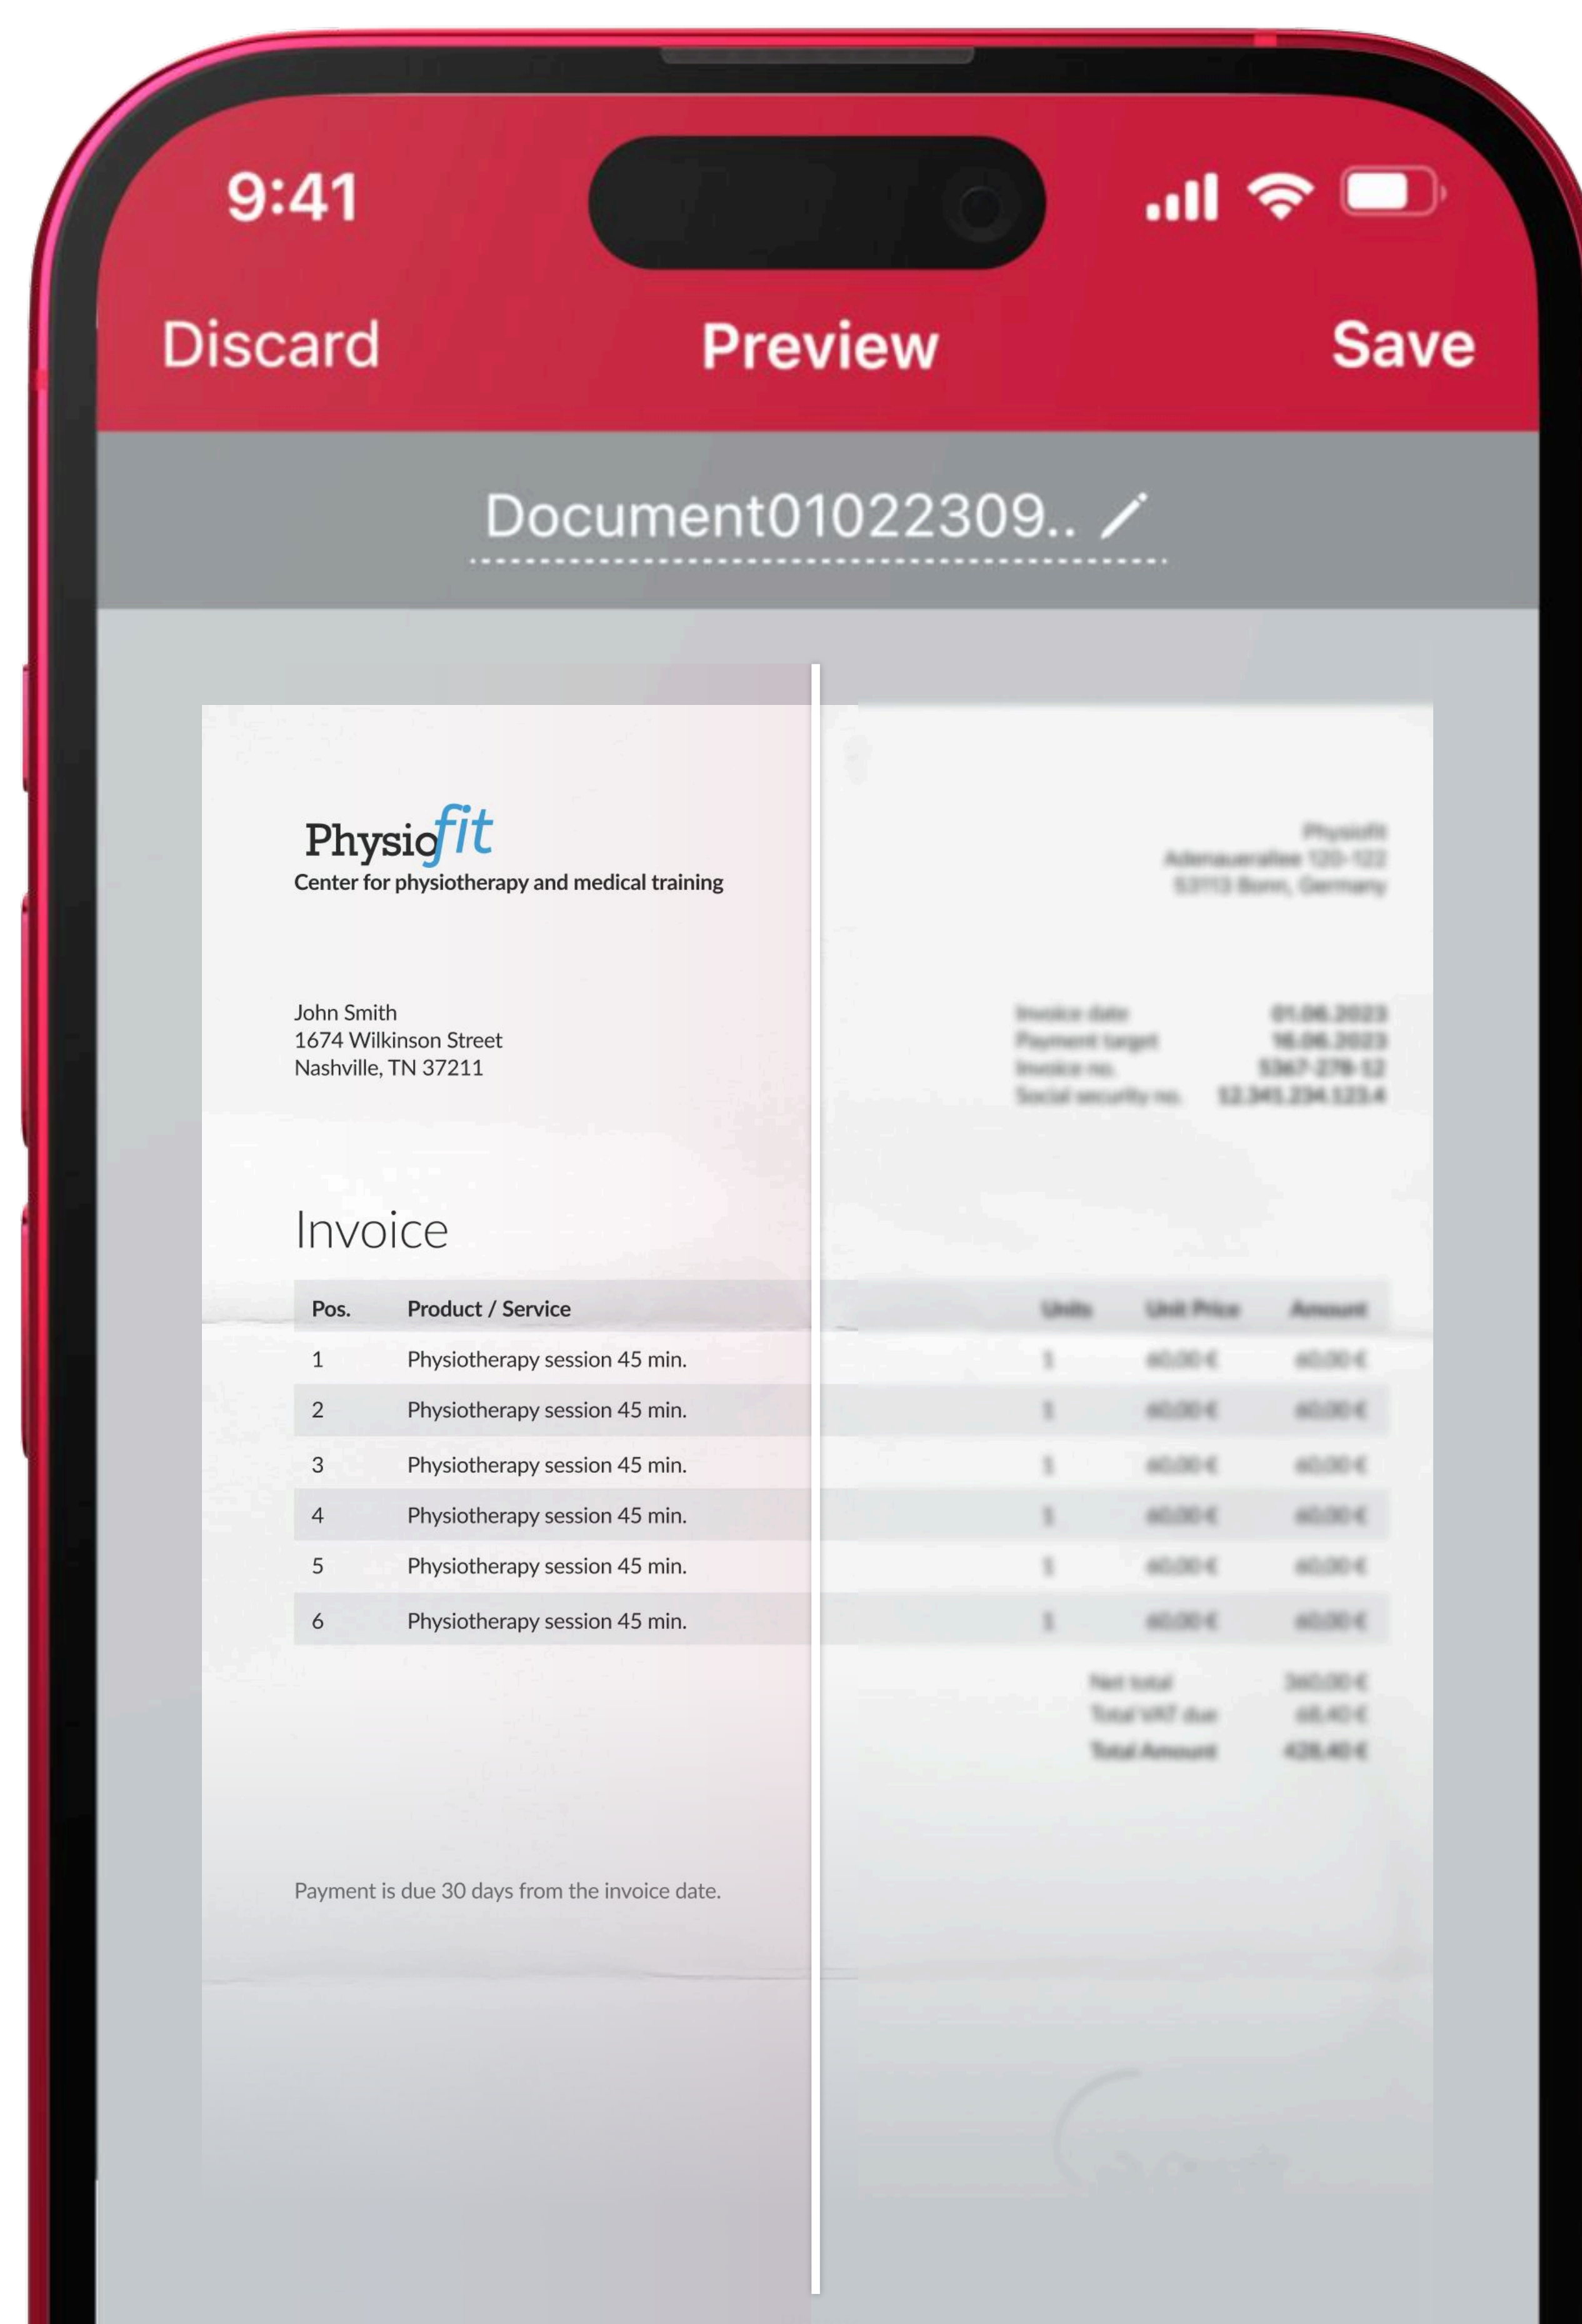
9:41

Discard Preview Save

Document01022309..

Physiofit
Center for physiotherapy and medical training

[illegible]

John Smith
1674 Wilkinson Street
Nashville, TN 37211

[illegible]

Invoice

| Pos. | Product / Service | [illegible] | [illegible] | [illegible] |
|---|---|---|---|---|
| 1 | Physiotherapy session 45 min. | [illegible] | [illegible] | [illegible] |
| 2 | Physiotherapy session 45 min. | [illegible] | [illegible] | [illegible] |
| 3 | Physiotherapy session 45 min. | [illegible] | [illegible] | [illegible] |
| 4 | Physiotherapy session 45 min. | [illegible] | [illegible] | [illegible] |
| 5 | Physiotherapy session 45 min. | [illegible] | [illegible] | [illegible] |
| 6 | Physiotherapy session 45 min. | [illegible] | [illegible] | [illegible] |

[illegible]

Payment is due 30 days from the invoice date.